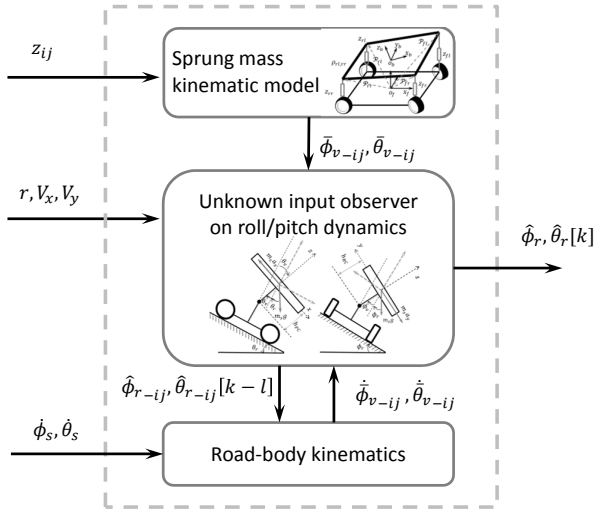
$z_{ij}$

Sprung mass kinematic model

$\bar{\phi}_{v-ij}, \bar{\theta}_{v-ij}$

$r, V_x, V_y$

Unknown input observer on roll/pitch dynamics

$\hat{\phi}_r, \hat{\theta}_r[k]$

$\hat{\phi}_{r-ij}, \hat{\theta}_{r-ij}[k-l]$

$\dot{\bar{\phi}}_{v-ij}, \dot{\bar{\theta}}_{v-ij}$

$\dot{\phi}_s, \dot{\theta}_s$

Road-body kinematics